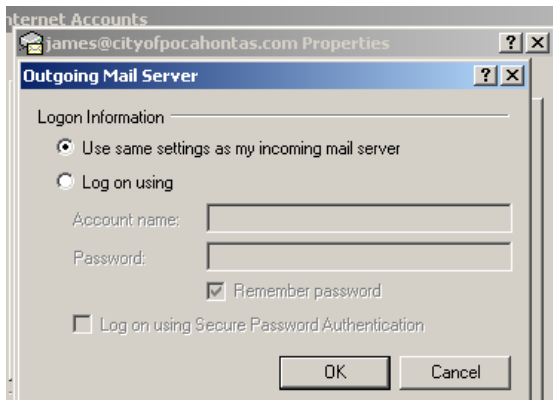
nternet Accounts

james@cityofpocahontas.com Properties ? X

Outgoing Mail Server ? X

Logon Information

Use same settings as my incoming mail server

Log on using

Account name:

Password:

Remember password

Log on using Secure Password Authentication

OK Cancel